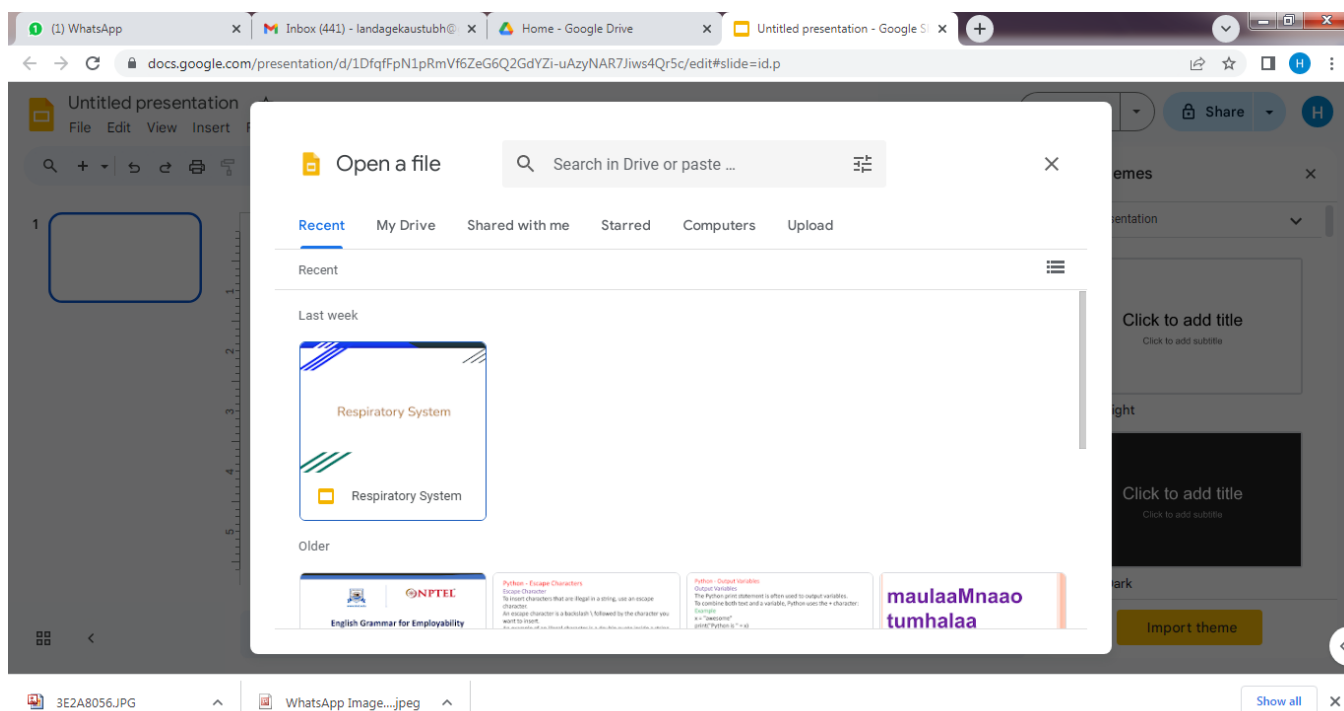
(1) WhatsApp
Inbox (441) - landagekaustubh@
Home - Google Drive
Untitled presentation - Google Sl

docs.google.com/presentation/d/1DfqfFpN1pRmVf6ZeG6Q2GdYZi-uAzyNAR7Jiws4Qr5c/edit#slide=id.p

Untitled presentation
File Edit View Insert F

Share

H

1

Open a file

Search in Drive or paste ...

Recent My Drive Shared with me Starred Computers Upload

Recent

Last week

Respiratory System

Respiratory System

Older

NPTEL
English Grammar for Employability

Python - Escape Characters
Escape Character
To insert characters that are illegal in a string, use an escape character.
An escape character is a backslash \ followed by the character you want to insert.

Python - Output Variables
Output Variables
The Python print statement is often used to output variables.
To combine both text and a variable, Python uses the + character:
Example
x = "awesome"
print("Python is " + x)

maulaaMnaao tumhalaa

emes
entation

Click to add title
Click to add subtitle

ight

Click to add title
Click to add subtitle

ark

Import theme

3E2A8056.JPG
WhatsApp Image....jpeg
Show all